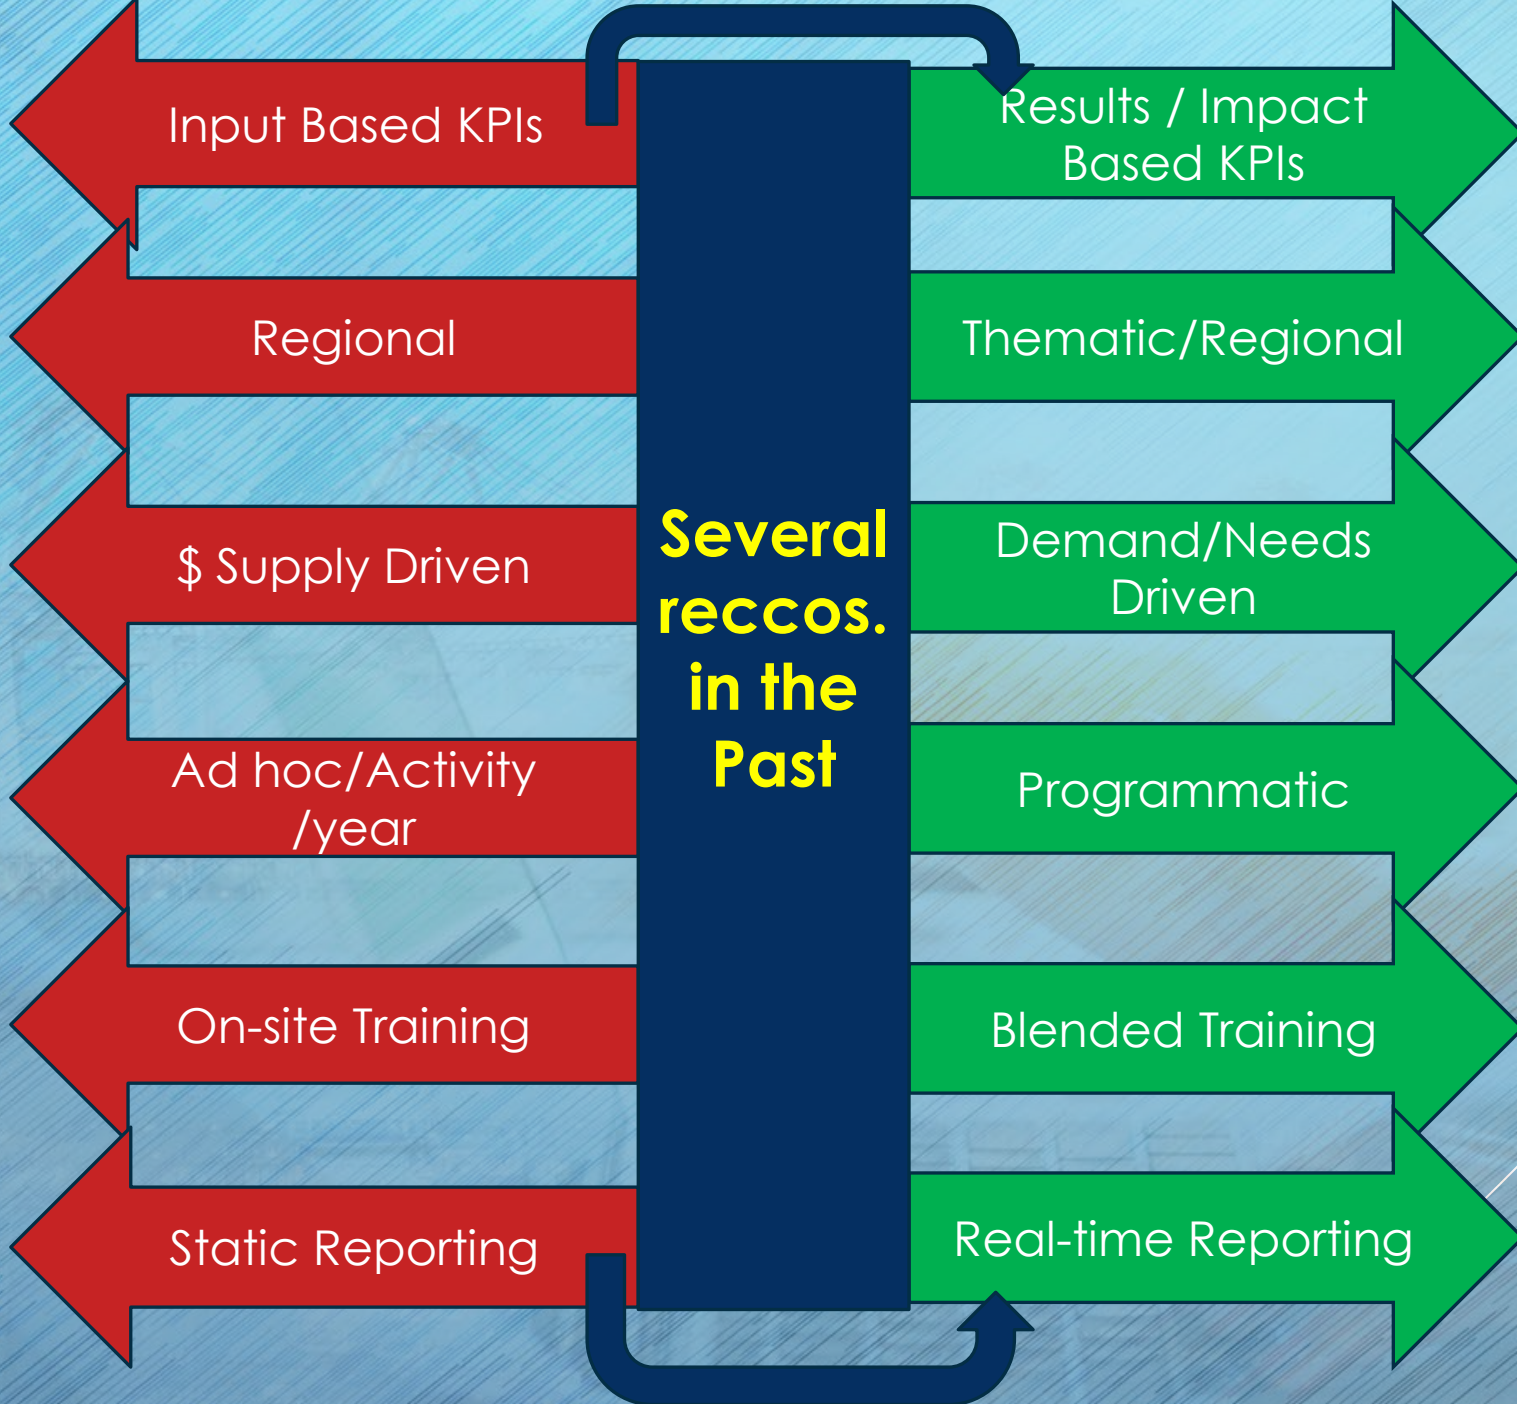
Input Based KPIs

Regional

$ Supply Driven

Ad hoc/Activity /year

On-site Training

Static Reporting

Several reccos. in the Past

Results / Impact Based KPIs

Thematic/Regional

Demand/Needs Driven

Programmatic

Blended Training

Real-time Reporting